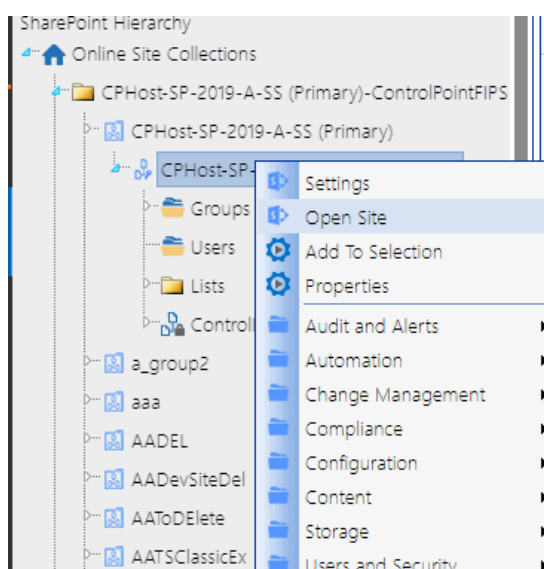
SharePoint Hierarchy
Online Site Collections
CPHost-SP-2019-A-SS (Primary)-ControlPointFIPS
CPHost-SP-2019-A-SS (Primary)
CPHost-SP-
Groups
Users
Lists
Controll
a_group2
aaa
AADEL
AADevSiteDel
AAToDElete
AATSClassicEx

Settings
Open Site
Add To Selection
Properties
Audit and Alerts
Automation
Change Management
Compliance
Configuration
Content
Storage
Users and Security